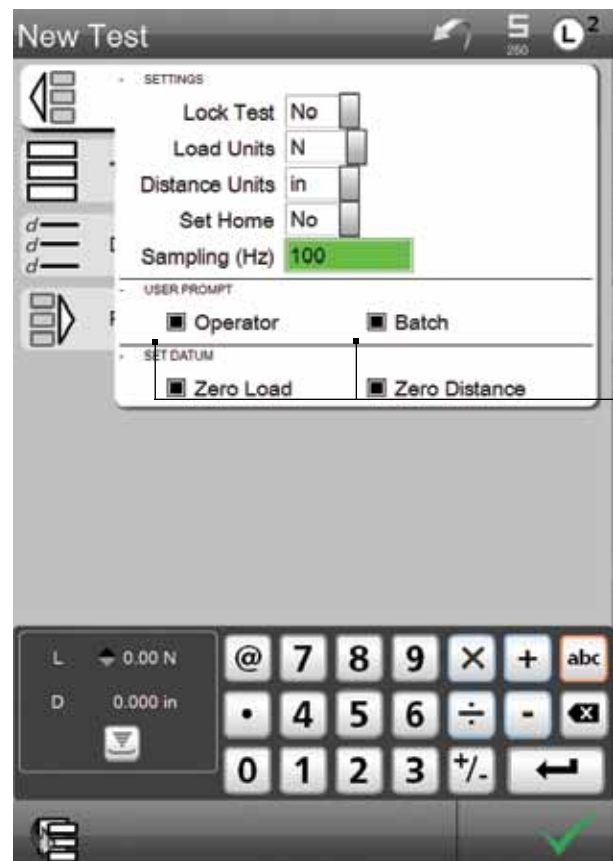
New Test

5
250

L 2

SETTINGS

Lock Test No

Load Units N

Distance Units in

Set Home No

Sampling (Hz) 100

USER PROMPT

Operator

Batch

SET DATUM

Zero Load

Zero Distance

L 0.00 N

D 0.000 in

@ 7 8 9 × + abc

• 4 5 6 ÷ -

0 1 2 3 +/-